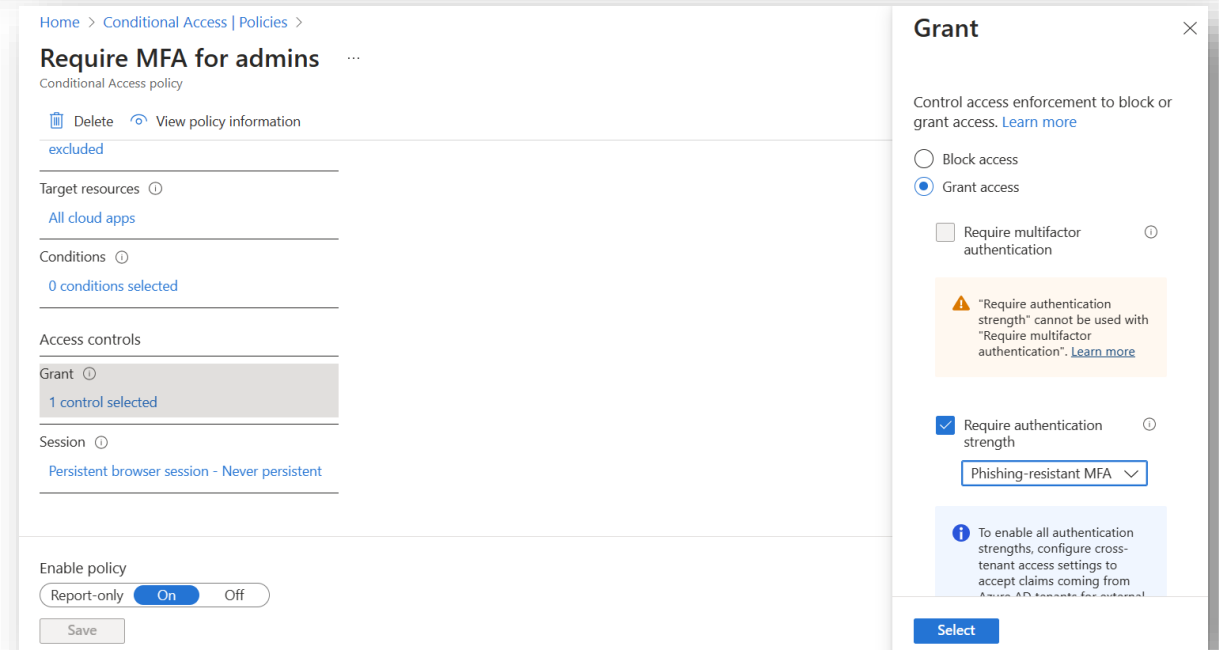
Home > Conditional Access | Policies >

Require MFA for admins ...

Conditional Access policy

Delete View policy information

excluded

Target resources ⓘ

All cloud apps

Conditions ⓘ

0 conditions selected

Access controls

Grant ⓘ

1 control selected

Session ⓘ

Persistent browser session - Never persistent

Enable policy

Report-only On Off

Save

Grant

Control access enforcement to block or grant access. Learn more

Block access

Grant access

Require multifactor authentication ⓘ

"Require authentication strength" cannot be used with "Require multifactor authentication". Learn more

Require authentication strength ⓘ

Phishing-resistant MFA

To enable all authentication strengths, configure cross-tenant access settings to accept claims coming from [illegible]

Select